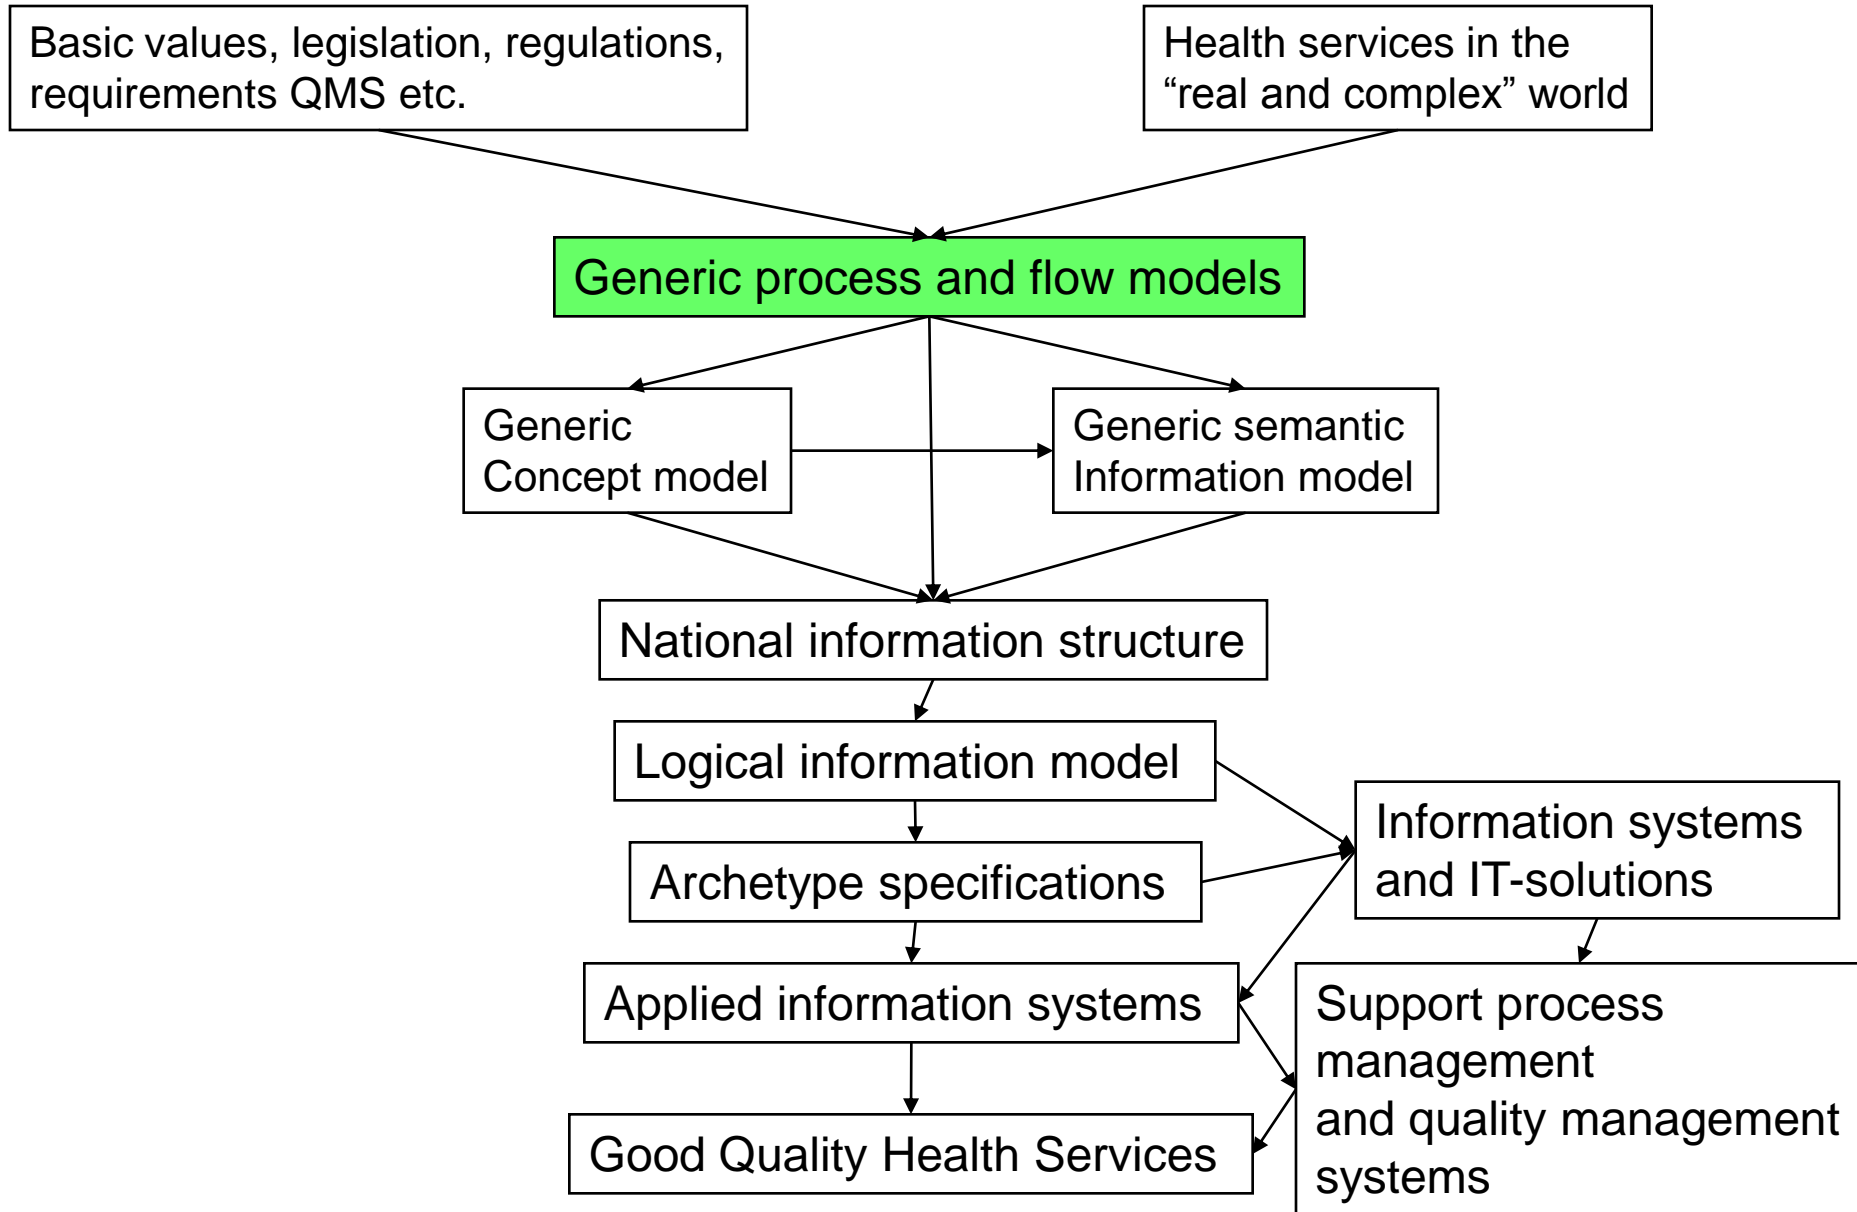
Basic values, legislation, regulations, requirements QMS etc.

Health services in the “real and complex” world

Generic process and flow models

Generic Concept model

Generic semantic Information model

National information structure

Logical information model

Information systems and IT-solutions

Archetype specifications

Applied information systems

Support process management and quality management systems

Good Quality Health Services